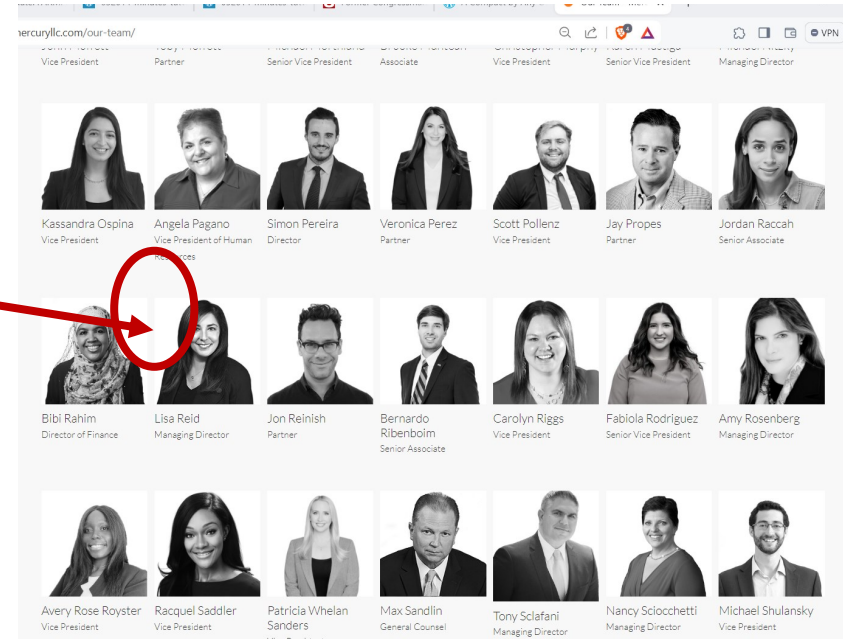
mercuryllc.com/our-team/

VPN

Vice President
Partner
Senior Vice President
Associate
Vice President
Senior Vice President
Managing Director

Kassandra Ospina
Vice President

Angela Pagano
Vice President of Human Resources

Simon Pereira
Director

Veronica Perez
Partner

Scott Pollenz
Vice President

Jay Propes
Partner

Jordan Raccah
Senior Associate

Bibi Rahim
Director of Finance

Lisa Reid
Managing Director

Jon Reinish
Partner

Bernardo Ribenboim
Senior Associate

Carolyn Riggs
Vice President

Fabiola Rodriguez
Senior Vice President

Amy Rosenberg
Managing Director

Avery Rose Royster
Vice President

Racquel Saddler
Vice President

Patricia Whelan Sanders
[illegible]

Max Sandlin
General Counsel

Tony Sclafani
Managing Director

Nancy Sciocchetti
Managing Director

Michael Shulansky
Vice President